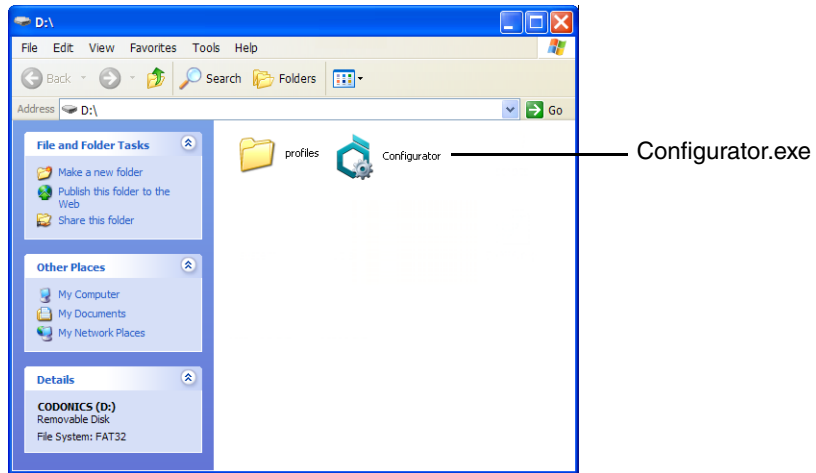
D:\

File Edit View Favorites Tools Help

Back Search Folders

Address D:\ Go

File and Folder Tasks

Make a new folder
Publish this folder to the Web
Share this folder

Other Places

My Computer
My Documents
My Network Places

Details

CODONICS (D:)
Removable Disk
File System: FAT32

profiles

Configurator

Configurator.exe